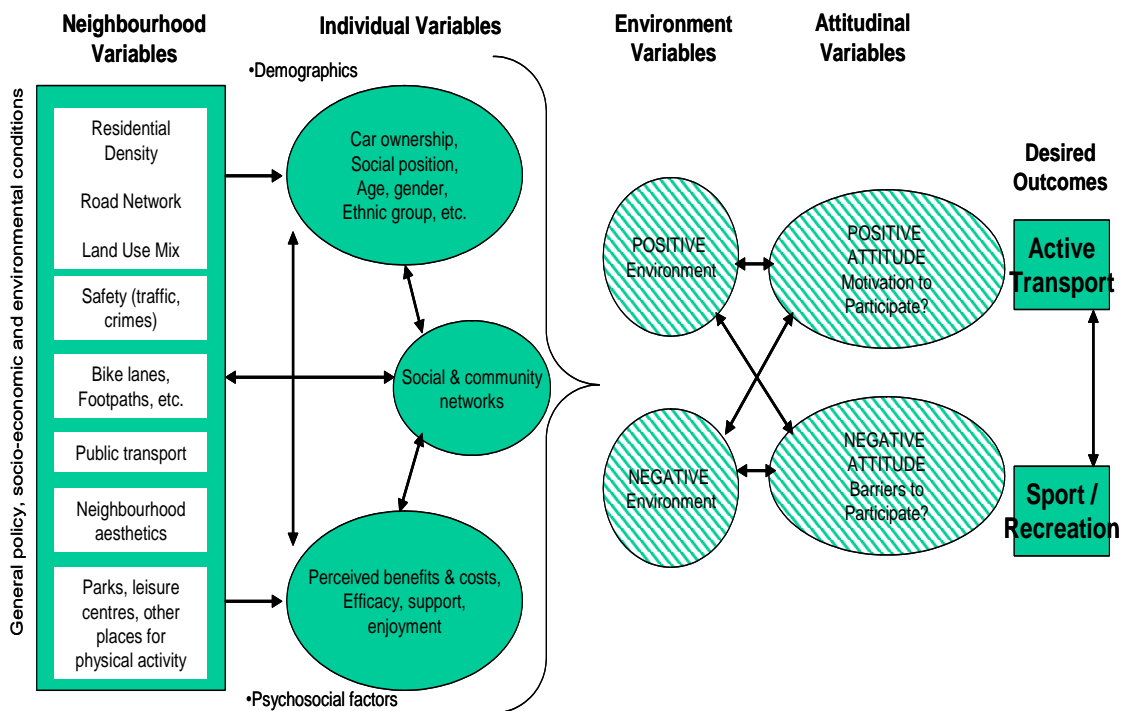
Neighbourhood Variables

Individual Variables

Environment Variables

Attitudinal Variables

General policy, socio-economic and environmental conditions

Residential Density

Road Network

Land Use Mix

Safety (traffic, crimes)

Bike lanes, Footpaths, etc.

Public transport

Neighbourhood aesthetics

Parks, leisure centres, other places for physical activity

•Demographics

Car ownership, Social position, Age, gender, Ethnic group, etc.

Social & community networks

Perceived benefits & costs, Efficacy, support, enjoyment

•Psychosocial factors

POSITIVE Environment

NEGATIVE Environment

POSITIVE ATTITUDE Motivation to Participate?

NEGATIVE ATTITUDE Barriers to Participate?

Desired Outcomes

Active Transport

Sport / Recreation